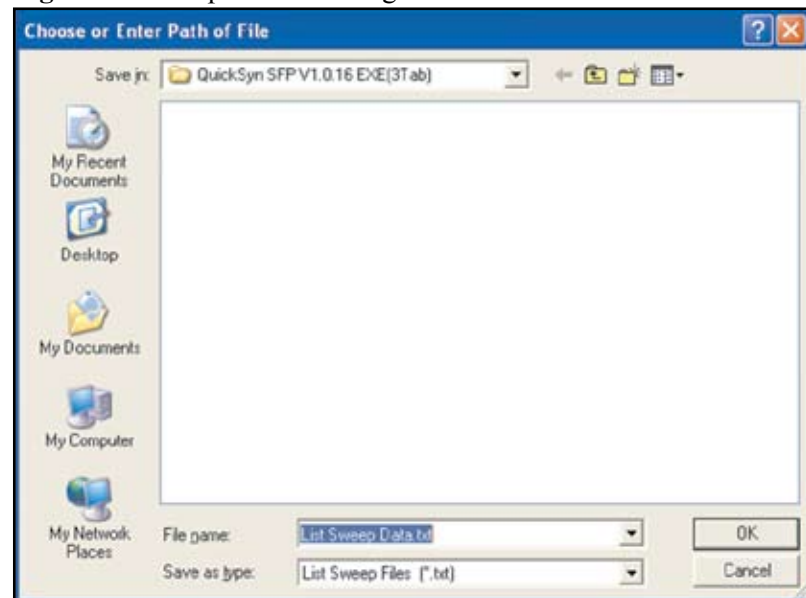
Choose or Enter Path of File

Save in: QuickSyn SFP V1.0.16 EXE(3Tab)

My Recent Documents

Desktop

My Documents

My Computer

My Network Places

File name: List Sweep Data.txt

Save as type: List Sweep Files (*.txt)

OK

Cancel